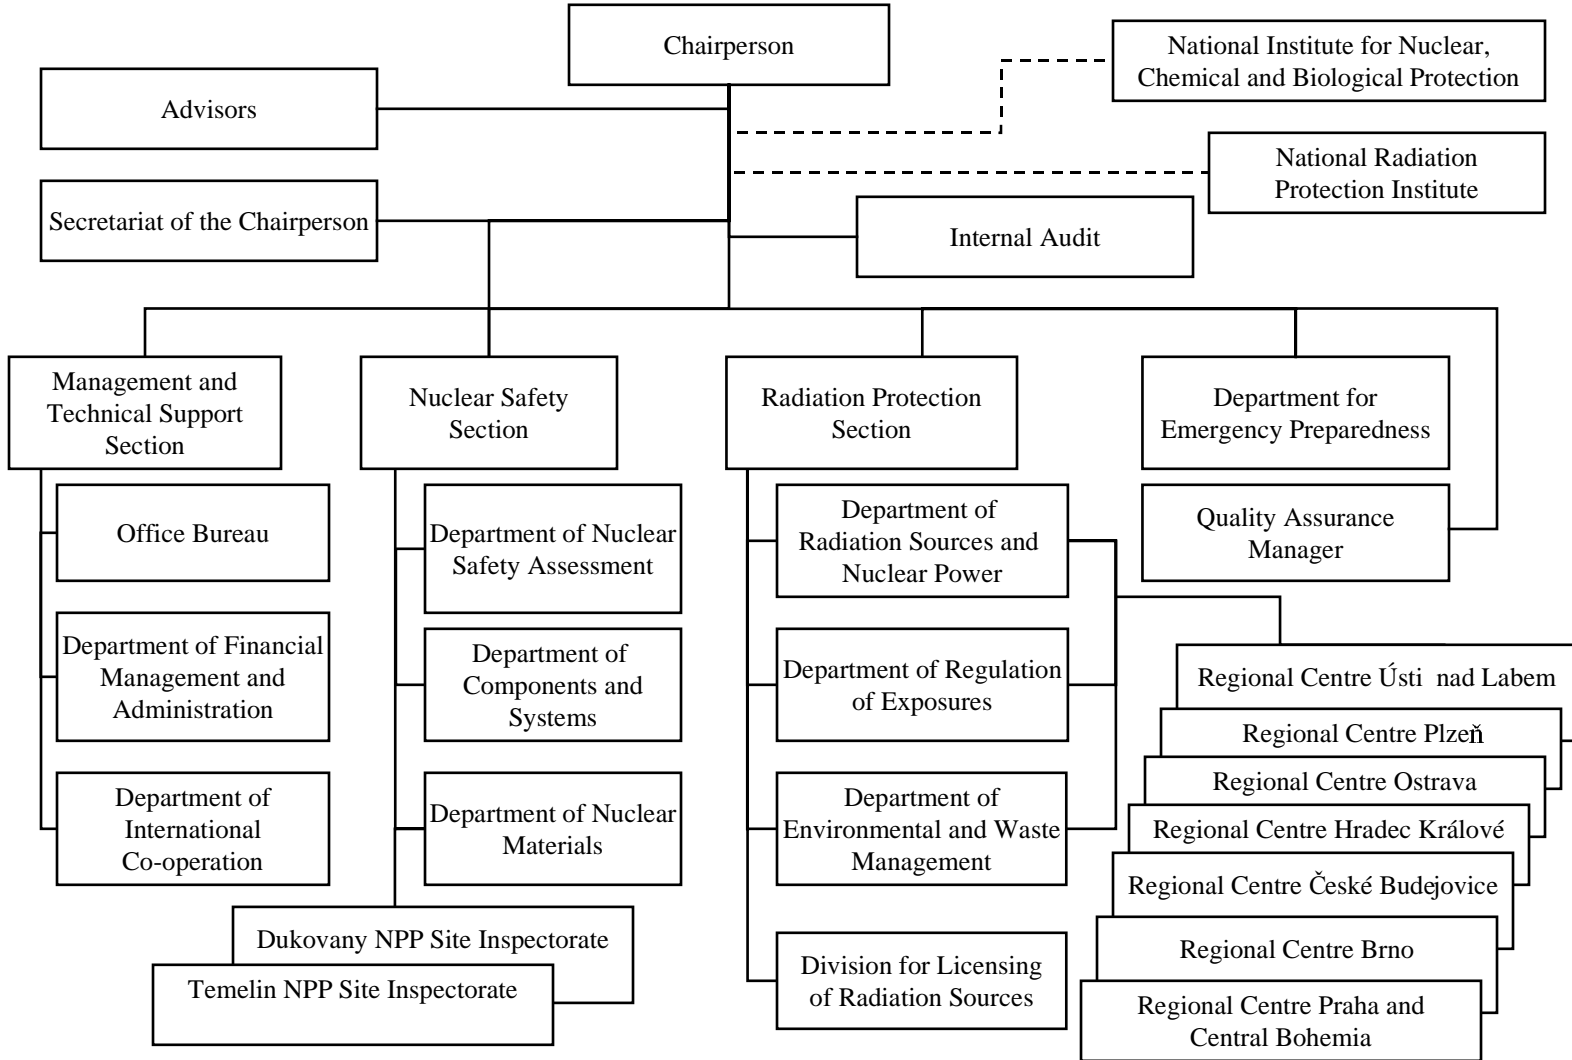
Chairperson

National Institute for Nuclear, Chemical and Biological Protection

Advisors

National Radiation Protection Institute

Secretariat of the Chairperson

Internal Audit

Management and Technical Support Section

Nuclear Safety Section

Radiation Protection Section

Department for Emergency Preparedness

Office Bureau

Department of Nuclear Safety Assessment

Department of Radiation Sources and Nuclear Power

Quality Assurance Manager

Department of Financial Management and Administration

Department of Components and Systems

Department of Regulation of Exposures

Regional Centre Ústi nad Labem

Regional Centre Plzeň

Regional Centre Ostrava

Department of International Co-operation

Department of Nuclear Materials

Department of Environmental and Waste Management

Regional Centre Hradec Králové

Regional Centre České Budejovice

Dukovany NPP Site Inspectorate

Temelin NPP Site Inspectorate

Division for Licensing of Radiation Sources

Regional Centre Brno

Regional Centre Praha and Central Bohemia